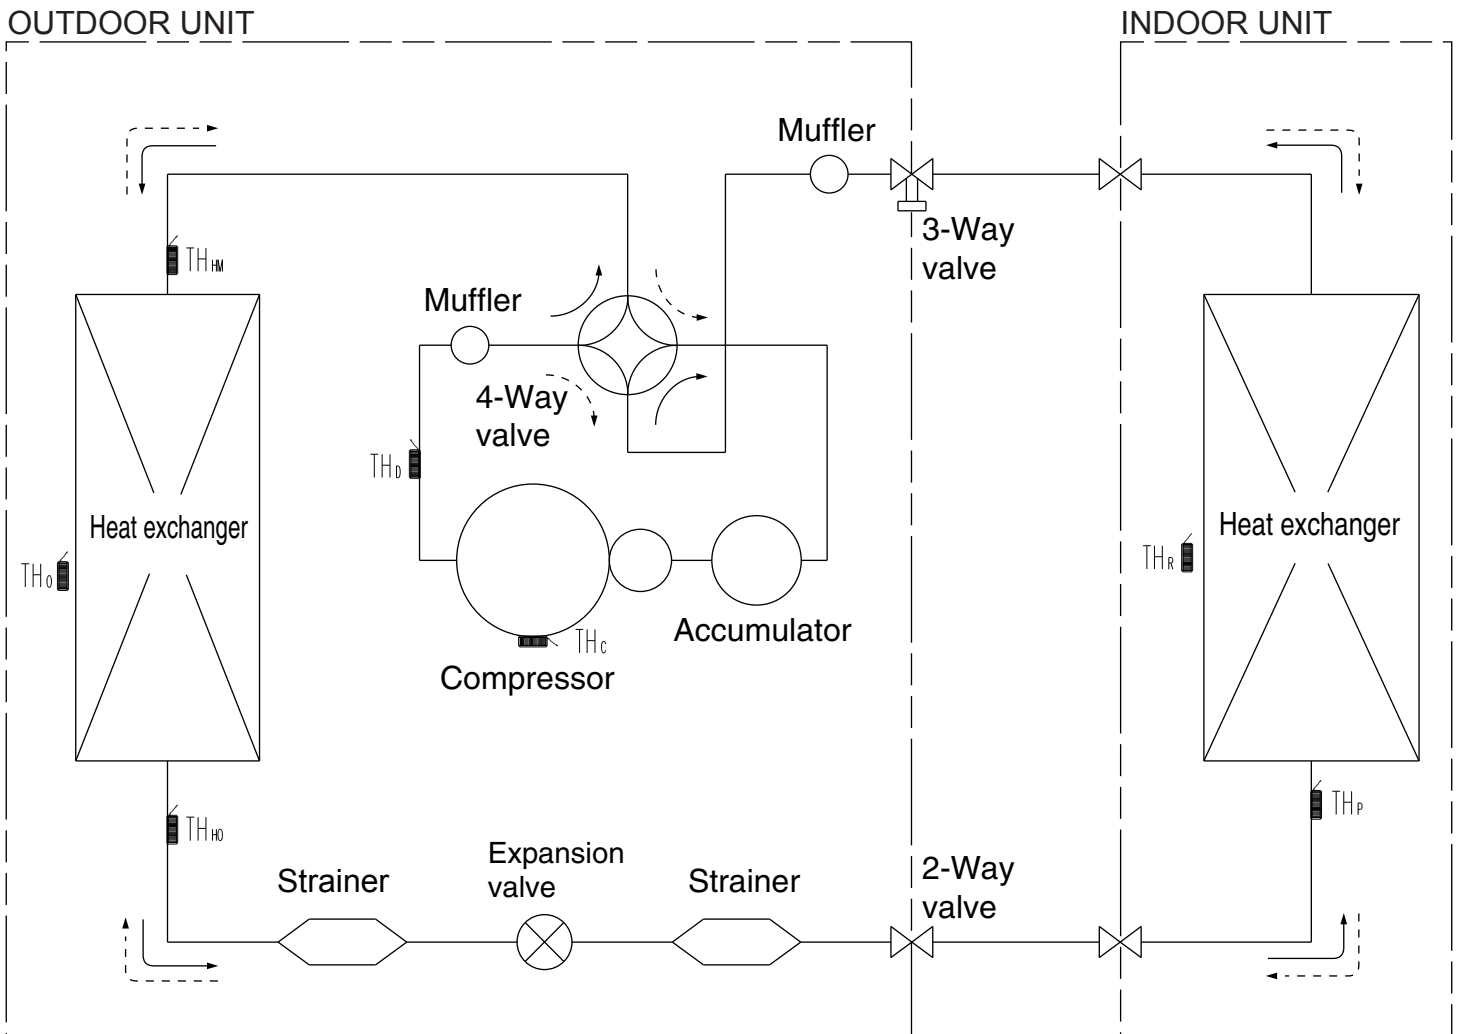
OUTDOOR UNIT

INDOOR UNIT

Muffler

3-Way valve

$TH_{HM}$

Muffler

4-Way valve

$TH_D$

Heat exchanger

$TH_O$

$TH_C$

Compressor

Accumulator

Heat exchanger

$TH_R$

$TH_P$

$TH_{HO}$

Strainer

Expansion valve

Strainer

2-Way valve